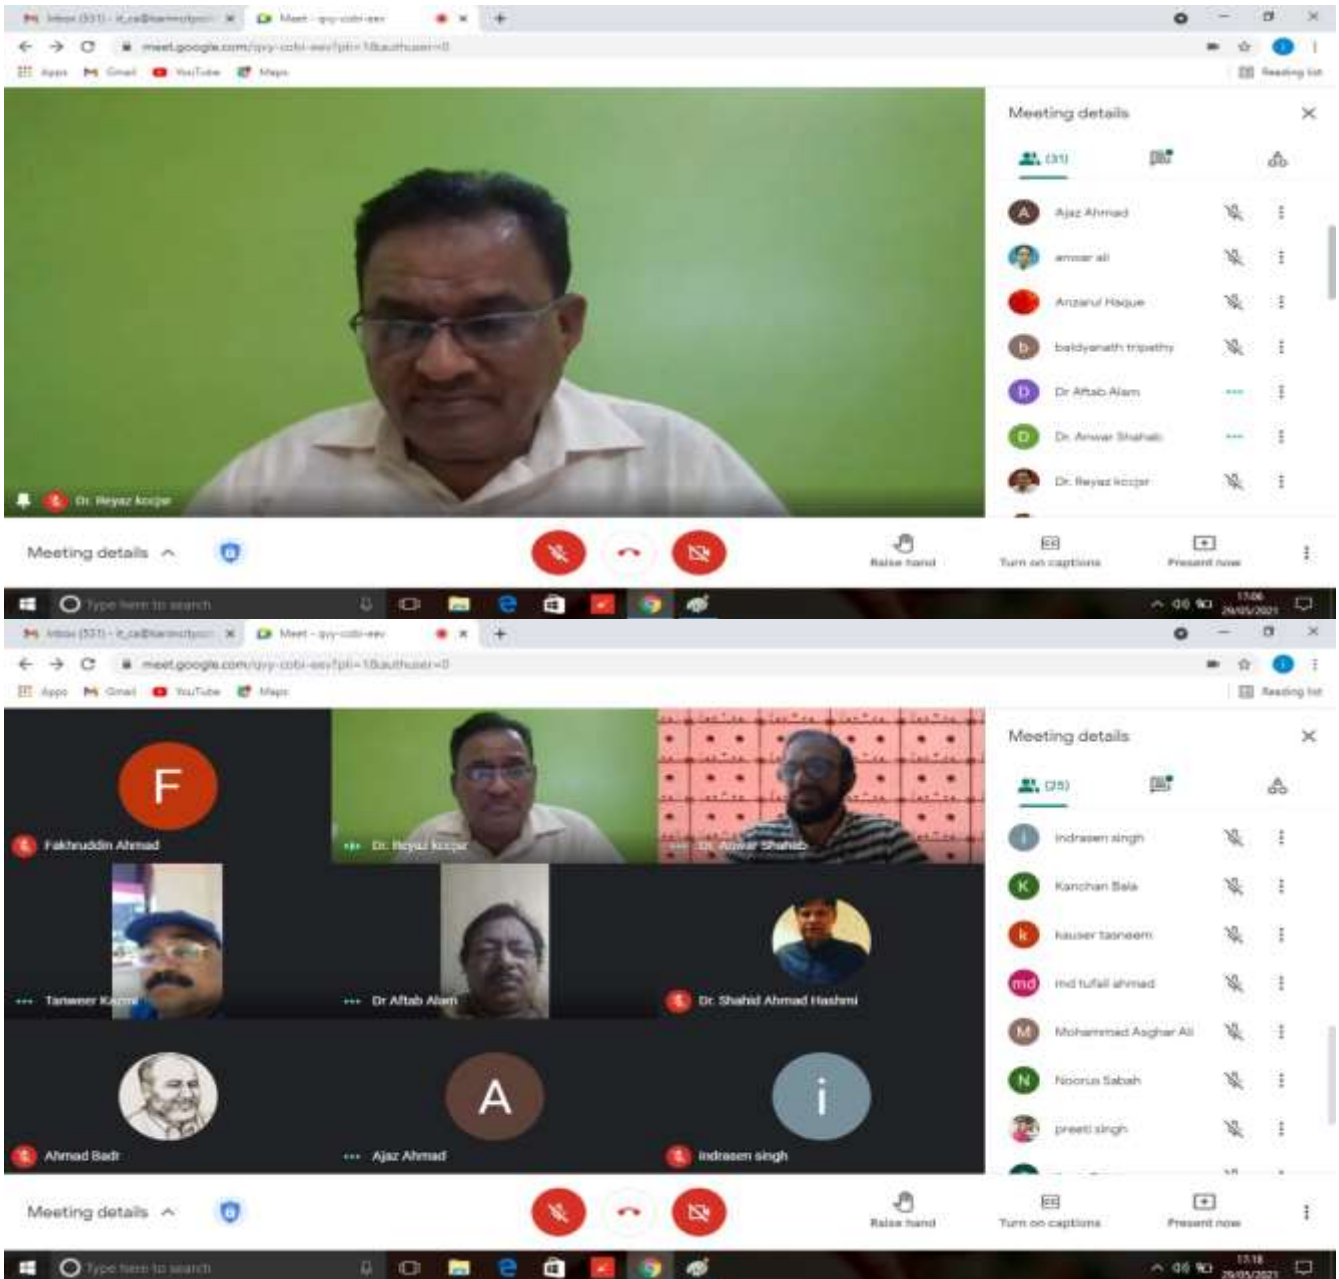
Inbox (331) - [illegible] | Meet - qvy-cobi-eev

meet.google.com/qvy-cobi-eev?pli=1&authuser=0

Apps Gmail YouTube Maps Reading list

Meeting details

(31)

Ajaz Ahmad
anwar ali
Anzarul Haque
baidyanath tripathy
Dr Aftab Alam
Dr. Anwar Shahab
Dr. Reyaz kozjer

Dr. Reyaz kozjer

Meeting details

Raise hand Turn on captions Present now

Type here to search

17:06 29/05/2021

Inbox (331) - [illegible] | Meet - qvy-cobi-eev

meet.google.com/qvy-cobi-eev?pli=1&authuser=0

Apps Gmail YouTube Maps Reading list

F
Fakhruddin Ahmad
Dr. Reyaz kozjer
Dr. Anwar Shahab
Tanweer Karim
Dr Aftab Alam
Dr. Shahid Ahmad Hashmi
Ahmad Badr
A
Ajaz Ahmad
i
indrasen singh

Meeting details

(25)

indrasen singh
Kanchan Bala
kauser tasneem
md tufail ahmad
Mohammad Asghar Ali
Noorus Sabah
preeti singh

Meeting details

Raise hand Turn on captions Present now

Type here to search

17:18 29/05/2021